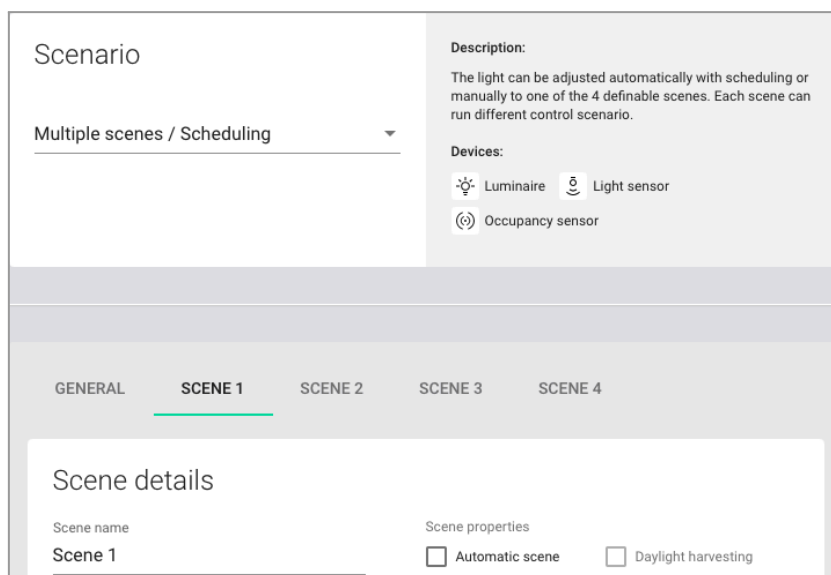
Scenario

Multiple scenes / Scheduling

Description:

The light can be adjusted automatically with scheduling or manually to one of the 4 definable scenes. Each scene can run different control scenario.

Devices:

Luminaire Light sensor

Occupancy sensor

GENERAL SCENE 1 SCENE 2 SCENE 3 SCENE 4

Scene details

Scene name

Scene 1

Scene properties

Automatic scene

Daylight harvesting